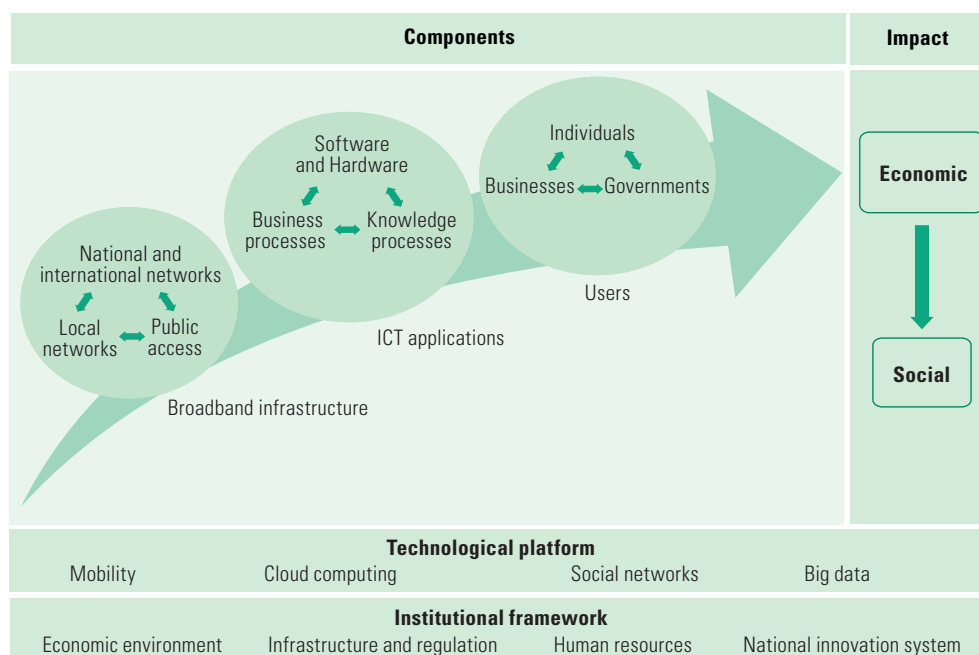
Components

Impact

National and international networks
Local networks
Public access
Broadband infrastructure

Software and Hardware
Business processes
Knowledge processes
ICT applications

Individuals
Businesses
Governments
Users

Economic

Social

Technological platform
Mobility Cloud computing Social networks Big data

Institutional framework
Economic environment Infrastructure and regulation Human resources National innovation system